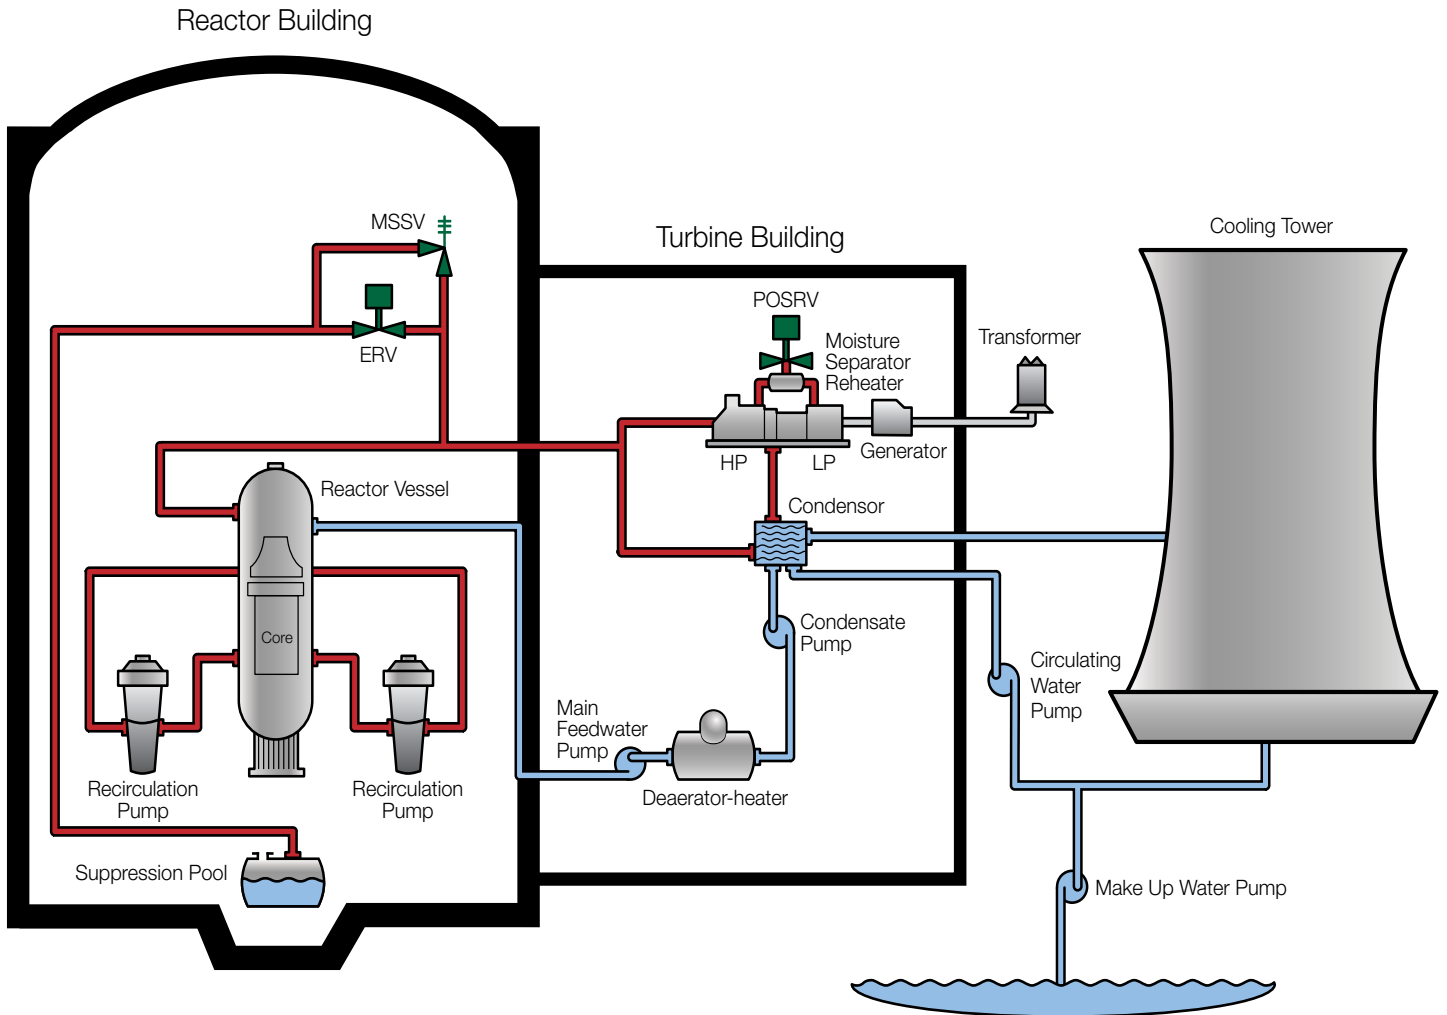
Reactor Building

MSSV

ERV

Turbine Building

POSRV

Moisture Separator Reheater

Transformer

Cooling Tower

HP

LP

Generator

Reactor Vessel

Condensor

Core

Condensate Pump

Circulating Water Pump

Main Feedwater Pump

Deaerator-heater

Recirculation Pump

Recirculation Pump

Suppression Pool

Make Up Water Pump